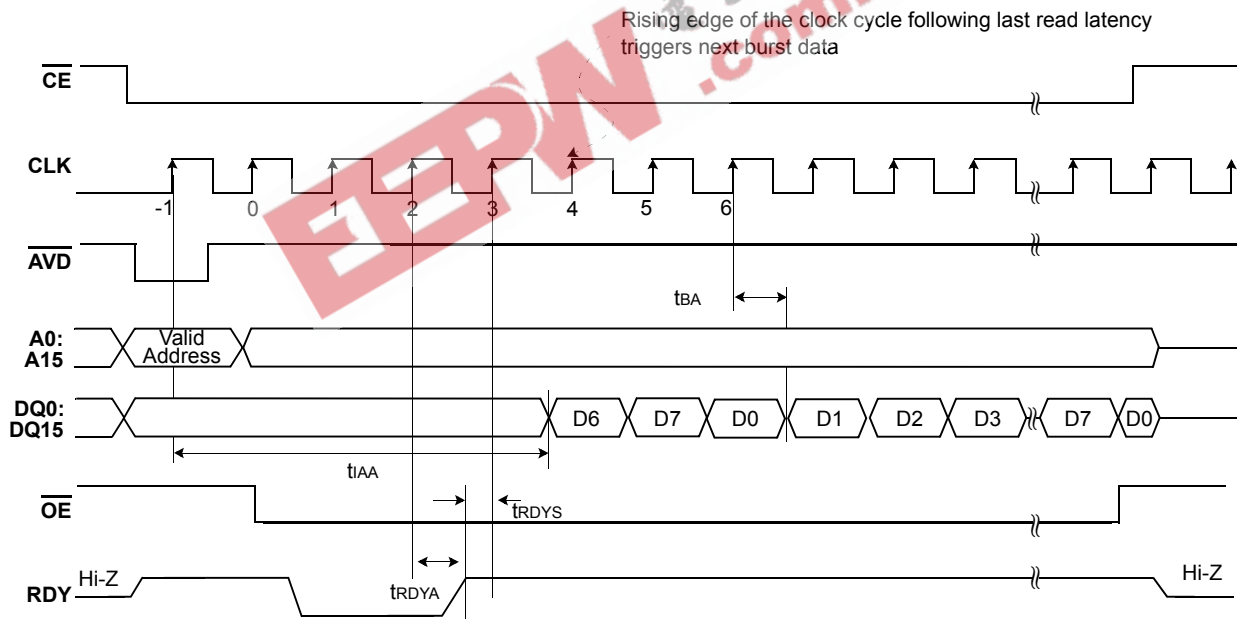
Rising edge of the clock cycle following last read latency triggers next burst data

$\overline{CE}$

CLK

-1 0 1 2 3 4 5 6

$\overline{AVD}$

$t_{BA}$

A0: A15

Valid Address

DQ0: DQ15

D6 D7 D0 D1 D2 D3 D7 D0

$t_{IAA}$

$\overline{OE}$

$t_{RDYS}$

RDY

Hi-Z

$t_{RDYA}$

Hi-Z

EEPW .com